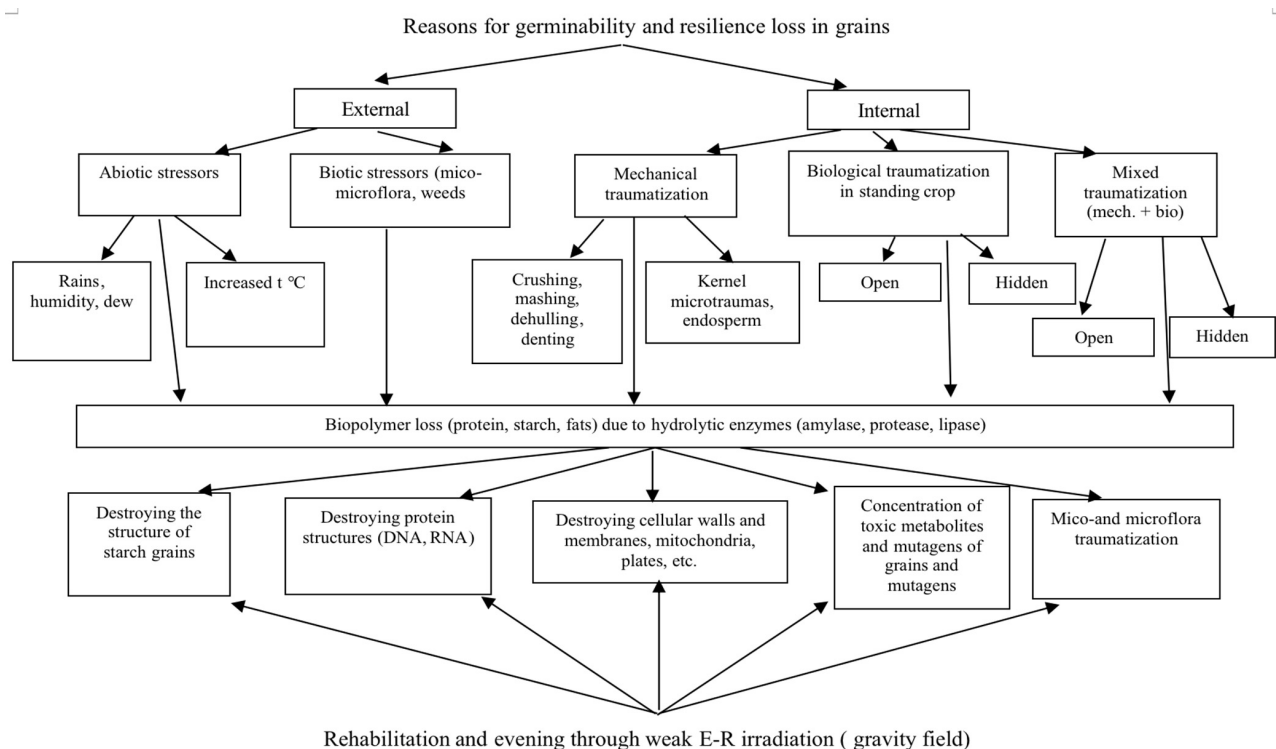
Reasons for germinability and resilience loss in grains

External

Internal

Abiotic stressors

Biotic stressors (mico-microflora, weeds

Mechanical traumatization

Biological traumatization in standing crop

Mixed traumatization (mech. + bio)

Rains, humidity, dew

Increased t °C

Crushing, mashing, dehulling, denting

Kernel microtraumas, endosperm

Open

Hidden

Open

Hidden

Biopolymer loss (protein, starch, fats) due to hydrolytic enzymes (amylase, protease, lipase)

Destroying the structure of starch grains

Destroying protein structures (DNA, RNA)

Destroying cellular walls and membranes, mitochondria, plates, etc.

Concentration of toxic metabolites and mutagens of grains and mutagens

Mico-and microflora traumatization

Rehabilitation and evening through weak E-R irradiation ( gravity field)